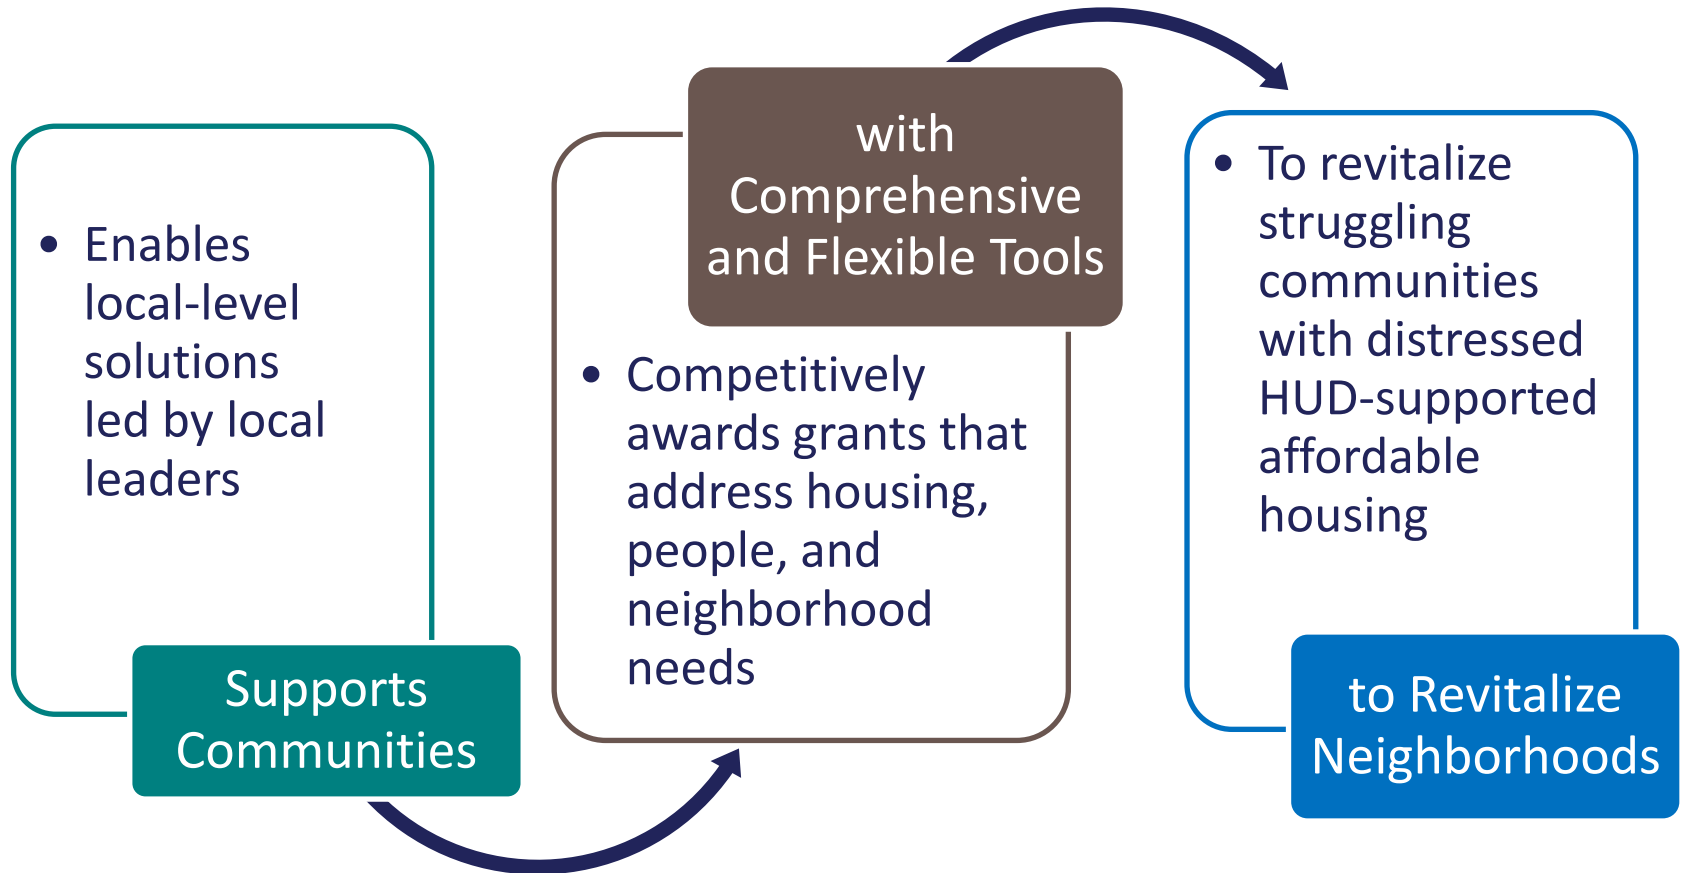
- Enables local-level solutions led by local leaders

Supports Communities

with Comprehensive and Flexible Tools

- Competitively awards grants that address housing, people, and neighborhood needs

- To revitalize struggling communities with distressed HUD-supported affordable housing

to Revitalize Neighborhoods